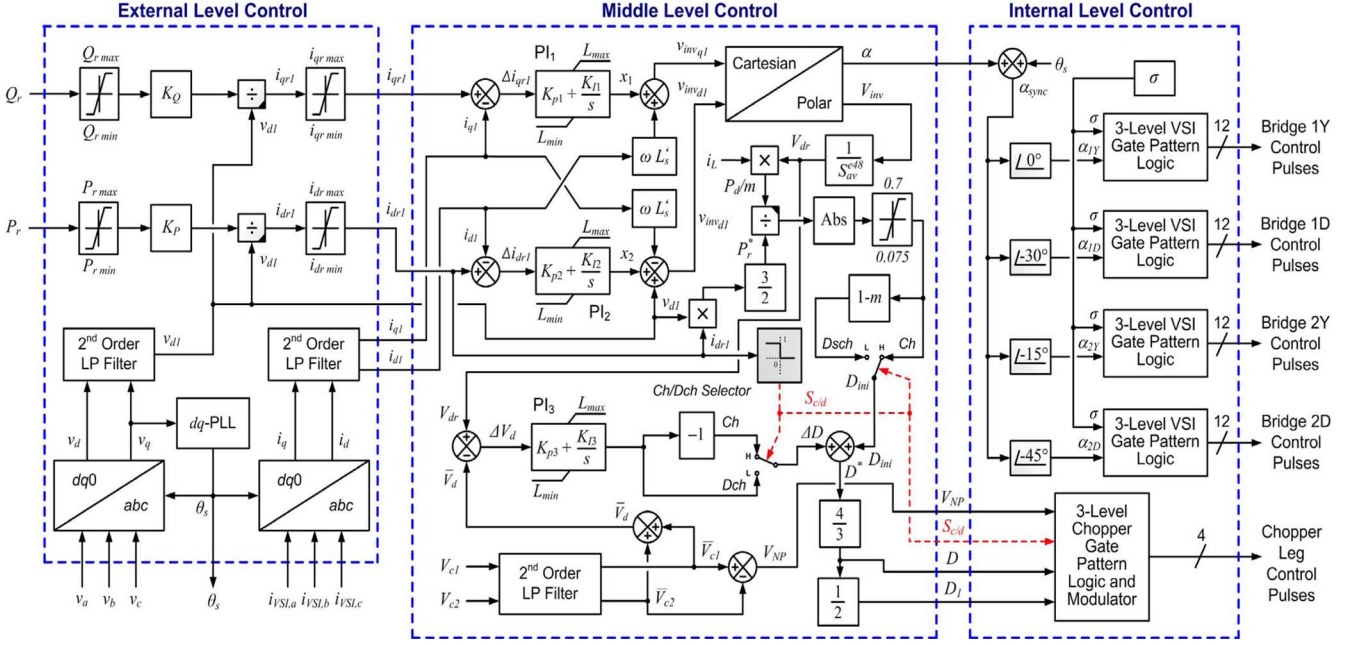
External Level Control

Middle Level Control

Internal Level Control

$Q_r$

$Q_{r\,max}$

$Q_{r\,min}$

$K_Q$

÷

$i_{qr1}$

$i_{qr\,max}$

$i_{qr\,min}$

$v_{d1}$

$P_r$

$P_{r\,max}$

$P_{r\,min}$

$K_P$

÷

$i_{dr1}$

$i_{dr\,max}$

$i_{dr\,min}$

$v_{d1}$

$2^{nd}$ Order LP Filter

$v_{d1}$

$2^{nd}$ Order LP Filter

$i_{q1}$

$i_{d1}$

$v_d$

$v_q$

$dq$-PLL

$i_q$

$i_d$

$dq0$

$abc$

$\theta_s$

$dq0$

$abc$

$v_a$ $v_b$ $v_c$

$\theta_s$

$i_{VSI,a}$ $i_{VSI,b}$ $i_{VSI,c}$

$i_{qr1}$

$\Delta i_{qr1}$

PI$_1$

$L_{max}$

$K_{p1} + \frac{K_{I1}}{s}$

$L_{min}$

$x_1$

$v_{inv\,q1}$

$i_{q1}$

Cartesian

Polar

$\alpha$

$V_{inv}$

$\omega\, L_s'$

$\omega\, L_s'$

$i_L$

×

$V_{dr}$

$\frac{1}{S_{av}^{e48}}$

$P_d/m$

÷

Abs

0.7

0.075

$P_r^*$

$\frac{3}{2}$

$v_{inv\,d1}$

$i_{dr1}$

$i_{d1}$

$\Delta i_{dr1}$

$L_{max}$

$K_{p2} + \frac{K_{I2}}{s}$

$x_2$

$L_{min}$

PI$_2$

$v_{d1}$

×

$i_{dr1}$

1-m

Dsch

L

H

Ch

$D_{ini}$

Ch/Dch Selector

0

1

$S_{c/d}$

$V_{dr}$

$\Delta V_d$

PI$_3$

$L_{max}$

$K_{p3} + \frac{K_{I3}}{s}$

$L_{min}$

$\bar{V}_d$

-1

Ch

H

L

Dch

$\Delta D$

$D^*$

$D_{ini}$

$\frac{4}{3}$

$\frac{1}{2}$

$\bar{V}_d$

$\bar{V}_{c1}$

$V_{NP}$

$V_{c1}$

$V_{c2}$

$2^{nd}$ Order LP Filter

$\bar{V}_{c2}$

$\theta_s$

$\alpha_{sync}$

$\sigma$

$\underline{/0°}$

$\underline{/-30°}$

$\underline{/-15°}$

$\underline{/-45°}$

$\sigma$

$\alpha_{1Y}$

3-Level VSI Gate Pattern Logic

12

Bridge 1Y Control Pulses

$\sigma$

$\alpha_{1D}$

3-Level VSI Gate Pattern Logic

12

Bridge 1D Control Pulses

$\sigma$

$\alpha_{2Y}$

3-Level VSI Gate Pattern Logic

12

Bridge 2Y Control Pulses

$\sigma$

$\alpha_{2D}$

3-Level VSI Gate Pattern Logic

12

Bridge 2D Control Pulses

$V_{NP}$

$S_{c/d}$

$D$

$D_1$

3-Level Chopper Gate Pattern Logic and Modulator

4

Chopper Leg Control Pulses